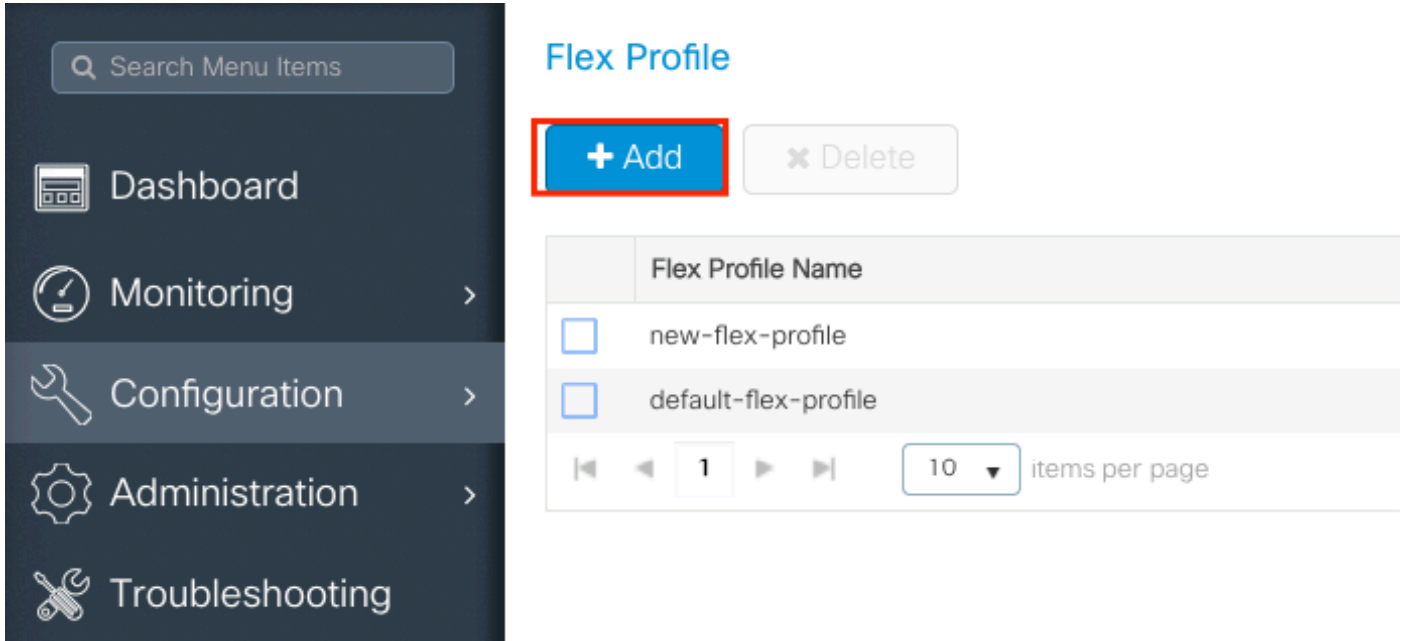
Search Menu Items

Dashboard

Monitoring >

Configuration >

Administration >

Troubleshooting

Flex Profile

+ Add

✖ Delete

| | Flex Profile Name |
|---|---|
| | new-flex-profile |
| | default-flex-profile |

1

10 items per page